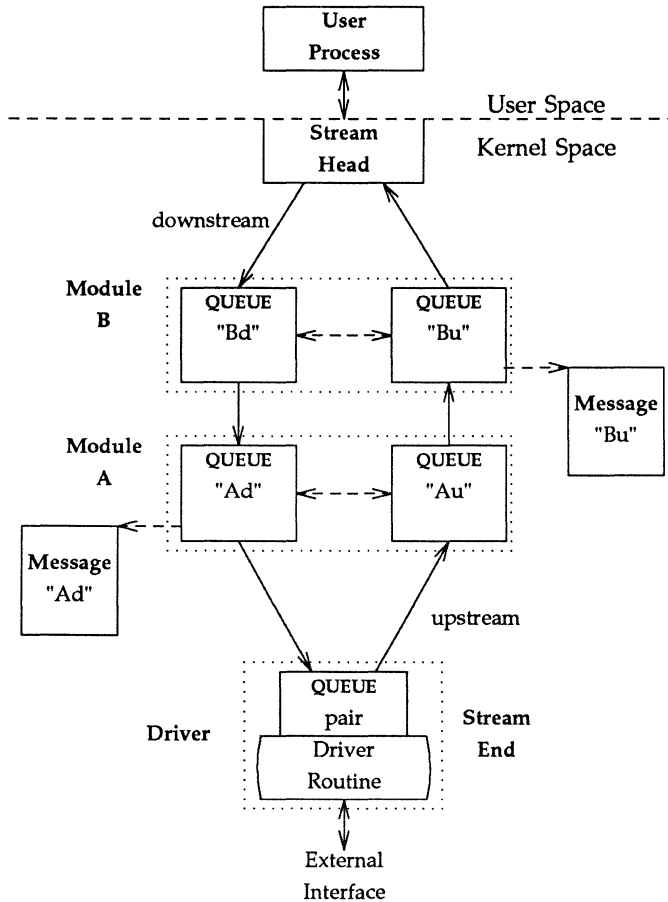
User Process

User Space

Kernel Space

Stream Head

downstream

Module B

QUEUE "Bd"

QUEUE "Bu"

Message "Bu"

Module A

QUEUE "Ad"

QUEUE "Au"

Message "Ad"

upstream

Driver

QUEUE pair

Driver Routine

Stream End

External Interface